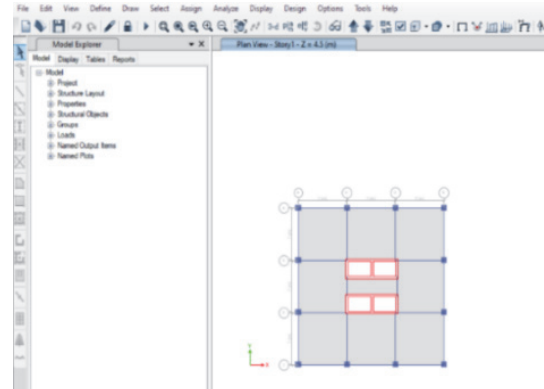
File Edit View Define Draw Select Assign Analyze Display Design Options Tools Help

Model Explorer

Model Display Tables Reports

Model
Project
Structure Layout
Properties
Structural Objects
Groups
Loads
Named Output Items
Named Plots

Plan View - Story1 - Z = 4.5 (m)